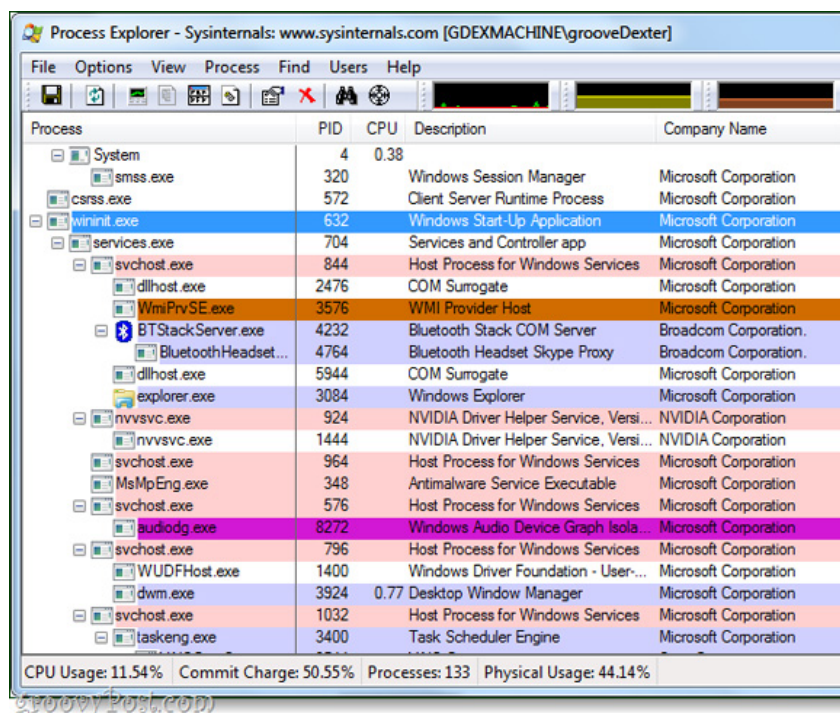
Process Explorer - Sysinternals: www.sysinternals.com [GDEXMACHINE\grooveDexter]

File Options View Process Find Users Help

| Process | PID | CPU | Description | Company Name |
|---|---|---|---|---|
| System | 4 | 0.38 | | |
| smss.exe | 320 | | Windows Session Manager | Microsoft Corporation |
| csrss.exe | 572 | | Client Server Runtime Process | Microsoft Corporation |
| wininit.exe | 632 | | Windows Start-Up Application | Microsoft Corporation |
| services.exe | 704 | | Services and Controller app | Microsoft Corporation |
| svchost.exe | 844 | | Host Process for Windows Services | Microsoft Corporation |
| dllhost.exe | 2476 | | COM Surrogate | Microsoft Corporation |
| WmiPrvSE.exe | 3576 | | WMI Provider Host | Microsoft Corporation |
| BTStackServer.exe | 4232 | | Bluetooth Stack COM Server | Broadcom Corporation. |
| BluetoothHeadset... | 4764 | | Bluetooth Headset Skype Proxy | Broadcom Corporation. |
| dllhost.exe | 5944 | | COM Surrogate | Microsoft Corporation |
| explorer.exe | 3084 | | Windows Explorer | Microsoft Corporation |
| nvvsvc.exe | 924 | | NVIDIA Driver Helper Service, Versi... | NVIDIA Corporation |
| nvvsvc.exe | 1444 | | NVIDIA Driver Helper Service, Versi... | NVIDIA Corporation |
| svchost.exe | 964 | | Host Process for Windows Services | Microsoft Corporation |
| MsMpEng.exe | 348 | | Antimalware Service Executable | Microsoft Corporation |
| svchost.exe | 576 | | Host Process for Windows Services | Microsoft Corporation |
| audiodg.exe | 8272 | | Windows Audio Device Graph Isola... | Microsoft Corporation |
| svchost.exe | 796 | | Host Process for Windows Services | Microsoft Corporation |
| WUDFHost.exe | 1400 | | Windows Driver Foundation - User-... | Microsoft Corporation |
| dwm.exe | 3924 | 0.77 | Desktop Window Manager | Microsoft Corporation |
| svchost.exe | 1032 | | Host Process for Windows Services | Microsoft Corporation |
| taskeng.exe | 3400 | | Task Scheduler Engine | Microsoft Corporation |

CPU Usage: 11.54% Commit Charge: 50.55% Processes: 133 Physical Usage: 44.14%

groovyPost.com